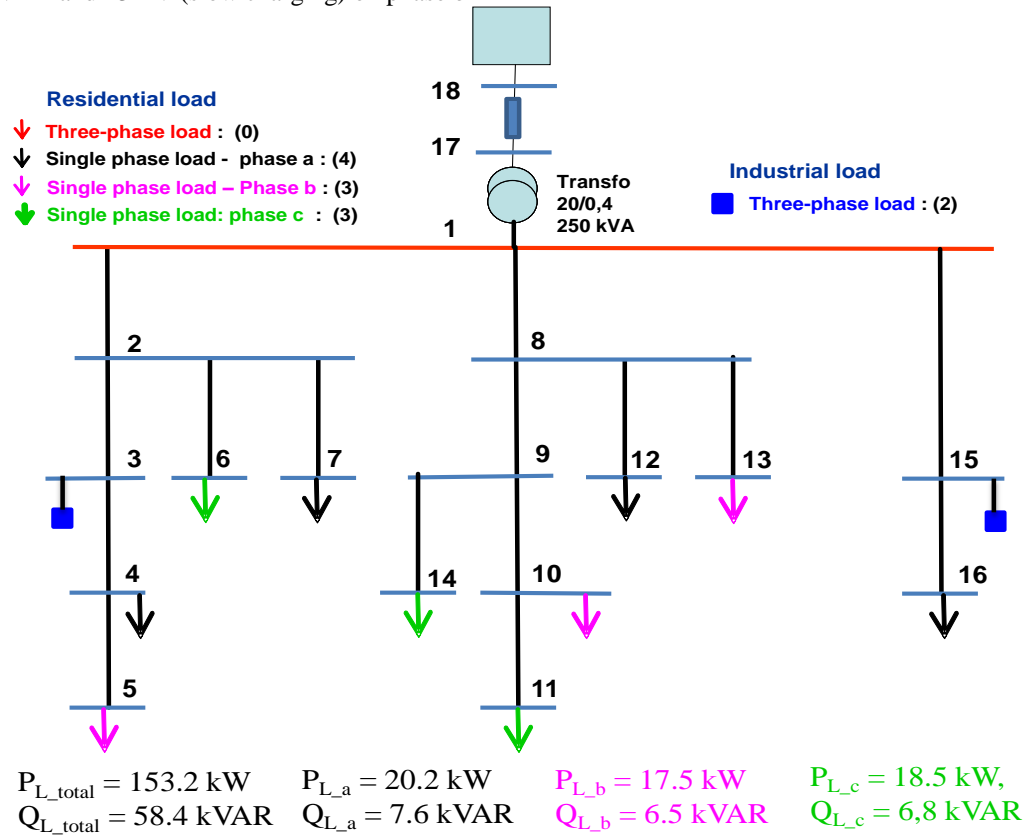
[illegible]

Residential load
Three-phase load : (0)
Single phase load - phase a : (4)
Single phase load – Phase b : (3)
Single phase load: phase c : (3)

18
17
Transfo
20/0,4
250 kVA

Industrial load
Three-phase load : (2)

1
2
8
3
6
7
9
12
13
15
4
14
10
16
5
11

$P_{L\_total} = 153.2$ kW
$Q_{L\_total} = 58.4$ kVAR

$P_{L\_a} = 20.2$ kW
$Q_{L\_a} = 7.6$ kVAR

$P_{L\_b} = 17.5$ kW
$Q_{L\_b} = 6.5$ kVAR

$P_{L\_c} = 18.5$ kW,
$Q_{L\_c} = 6,8$ kVAR